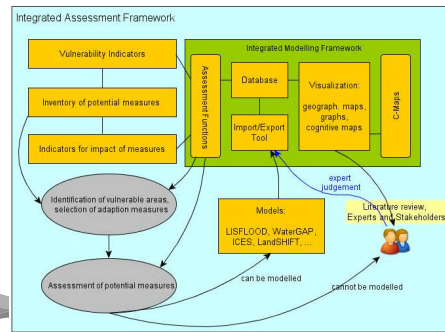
Integrated Assessment Framework

Vulnerability Indicators

Inventory of potential measures

Indicators for impact of measures

Integrated Modelling Framework

Assessment Functions

Database

Import/Export Tool

Visualization:

geograph. maps, graphs, cognitive maps

C-Maps

Identification of vulnerable areas, selection of adaption measures

expert judgement

Literature review, Experts and Stakeholders

Models:

LISFLOOD, WaterGAP, ICES, LandSHIFT, ...

Assessment of potential measures

can be modelled

cannot be modelled